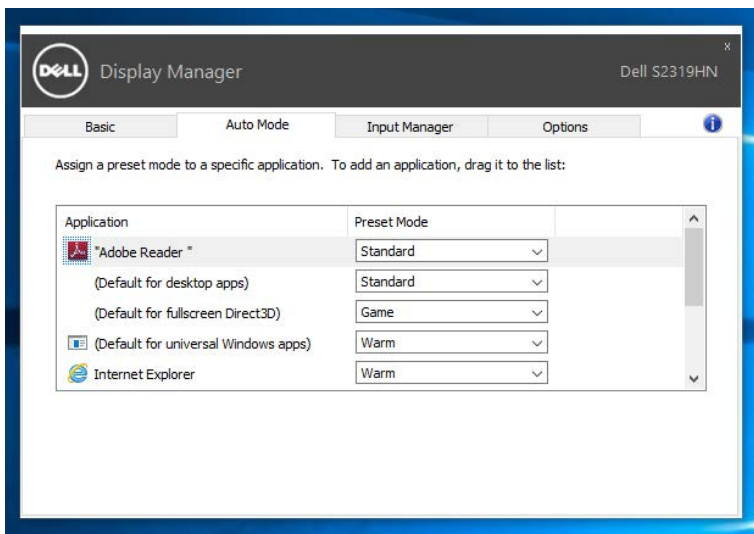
DELL Display Manager Dell S2319HN

x

Basic | Auto Mode | Input Manager | Options

Assign a preset mode to a specific application. To add an application, drag it to the list:

| Application | Preset Mode |
|---|---|
| "Adobe Reader " | Standard |
| (Default for desktop apps) | Standard |
| (Default for fullscreen Direct3D) | Game |
| (Default for universal Windows apps) | Warm |
| Internet Explorer | Warm |